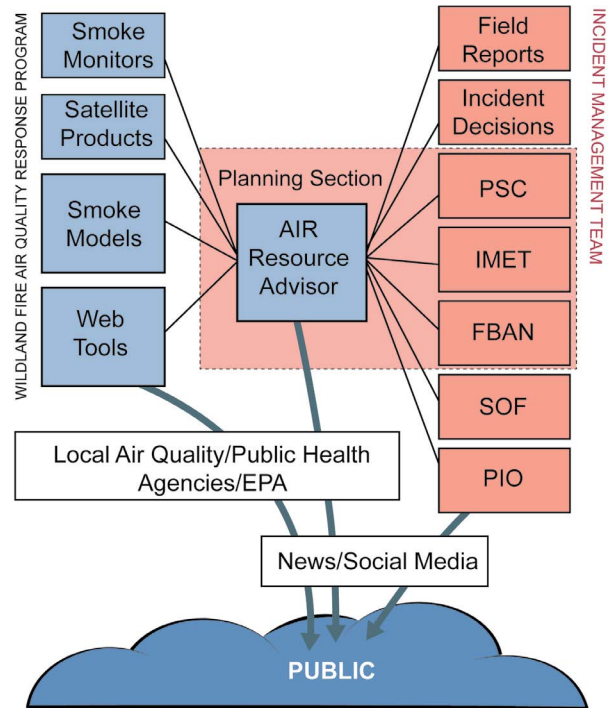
WILDLAND FIRE AIR QUALITY RESPONSE PROGRAM

Smoke Monitors

Satellite Products

Smoke Models

Web Tools

Planning Section

AIR Resource Advisor

Field Reports

Incident Decisions

PSC

IMET

FBAN

SOF

PIO

INCIDENT MANAGEMENT TEAM

Local Air Quality/Public Health Agencies/EPA

News/Social Media

PUBLIC